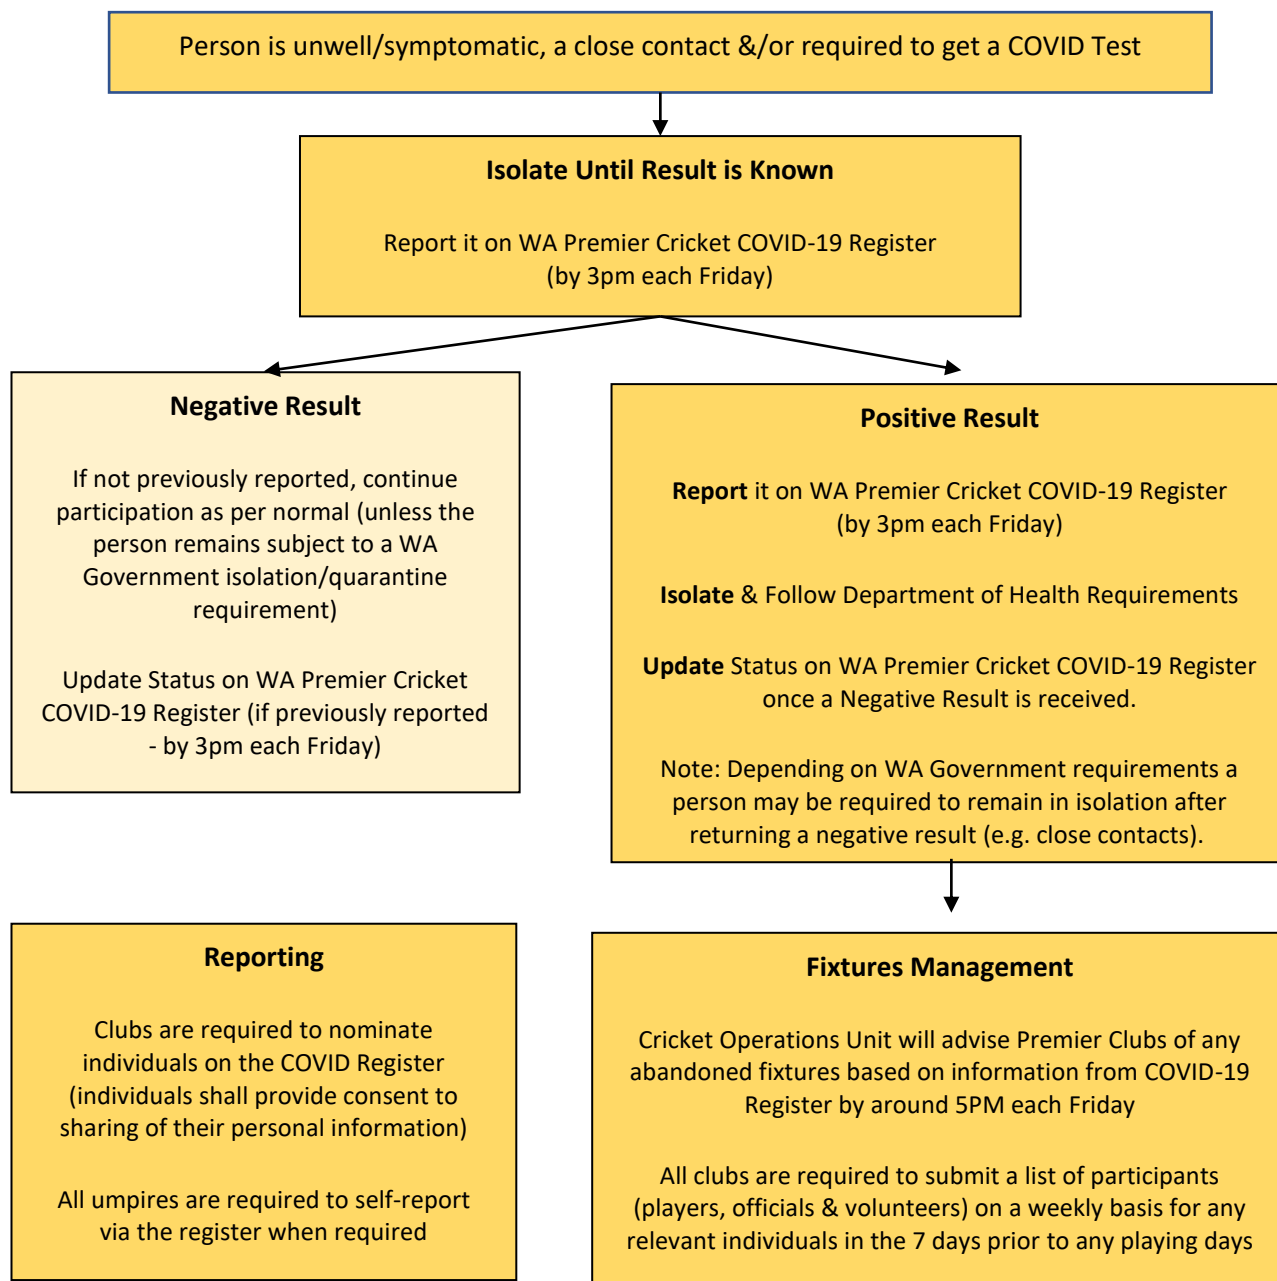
Person is unwell/symptomatic, a close contact &/or required to get a COVID Test

Isolate Until Result is Known

Report it on WA Premier Cricket COVID-19 Register (by 3pm each Friday)

Negative Result

If not previously reported, continue participation as per normal (unless the person remains subject to a WA Government isolation/quarantine requirement)

Update Status on WA Premier Cricket COVID-19 Register (if previously reported - by 3pm each Friday)

Positive Result

Report it on WA Premier Cricket COVID-19 Register (by 3pm each Friday)

Isolate & Follow Department of Health Requirements

Update Status on WA Premier Cricket COVID-19 Register once a Negative Result is received.

Note: Depending on WA Government requirements a person may be required to remain in isolation after returning a negative result (e.g. close contacts).

Reporting

Clubs are required to nominate individuals on the COVID Register (individuals shall provide consent to sharing of their personal information)

All umpires are required to self-report via the register when required

Fixtures Management

Cricket Operations Unit will advise Premier Clubs of any abandoned fixtures based on information from COVID-19 Register by around 5PM each Friday

All clubs are required to submit a list of participants (players, officials & volunteers) on a weekly basis for any relevant individuals in the 7 days prior to any playing days